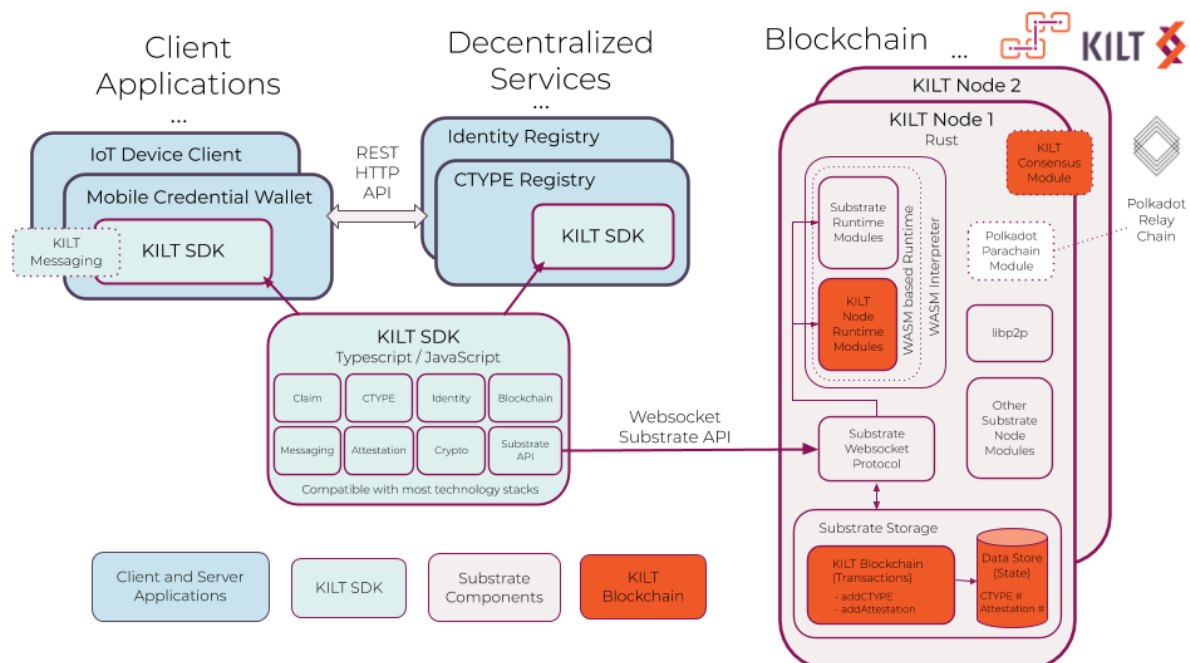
Client Applications
...

Decentralized Services
...

Blockchain
...

KILT

IoT Device Client
Mobile Credential Wallet
KILT Messaging
KILT SDK

REST
HTTP
API

Identity Registry
CTYPE Registry
KILT SDK

KILT Node 2
KILT Node 1
Rust

KILT Consensus Module

Polkadot Relay Chain

Substrate Runtime Modules
KILT Node Runtime Modules
WASM based Runtime
WASM Interpreter

Polkadot Parachain Module

libp2p

Other Substrate Node Modules

KILT SDK
Typescript / JavaScript

| Claim | CTYPE | Identity | Blockchain |
|---|---|---|---|
| Messaging | Attestation | Crypto | Substrate API |

Compatible with most technology stacks

Websocket
Substrate API

Substrate Websocket Protocol

Substrate Storage
KILT Blockchain (Transactions)
- addCTYPE
- addAttestation

Data Store (State)
CTYPE #
Attestation #

Client and Server Applications
KILT SDK
Substrate Components
KILT Blockchain